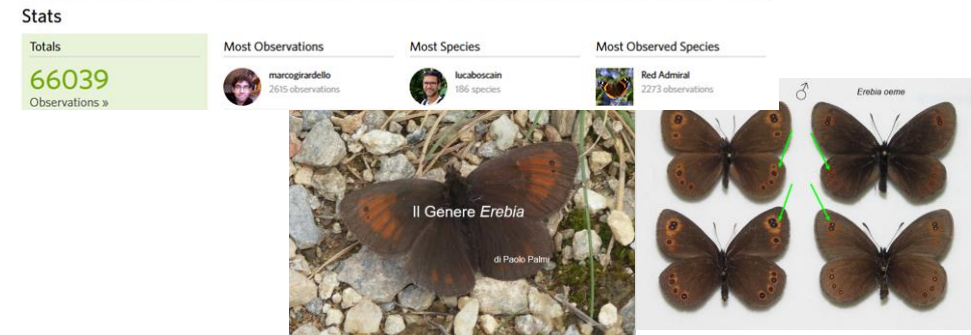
Stats

Totals

66039

Observations »

Most Observations

marcogirardello

2615 observations

Most Species

lucaboscain

186 species

Most Observed Species

Red Admiral

2273 observations

Il Genere *Erebia*

di Paolo Palmi

♂

Erebia oeme